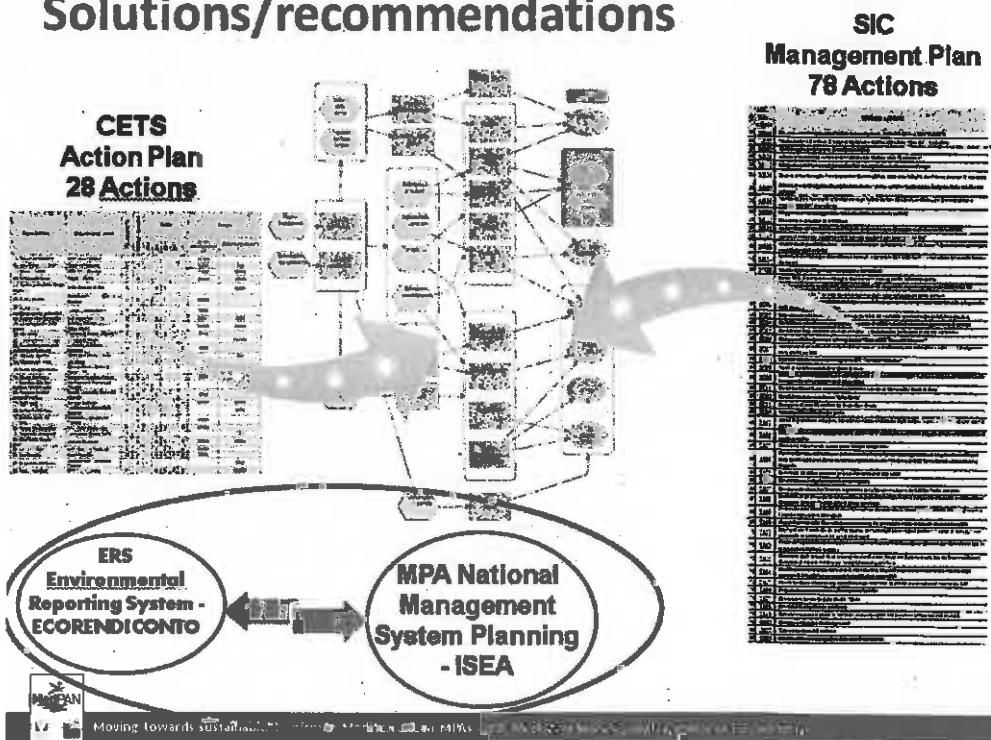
Solutions/recommendations

CETS
Action Plan
28 Actions

SIC
Management Plan
78 Actions

ERS
Environmental
Reporting System -
ECORENDICONTO

MPA National
Management
System Planning
- ISEA

MedPAN

Moving towards sustainable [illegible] Mediterranean MPAs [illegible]